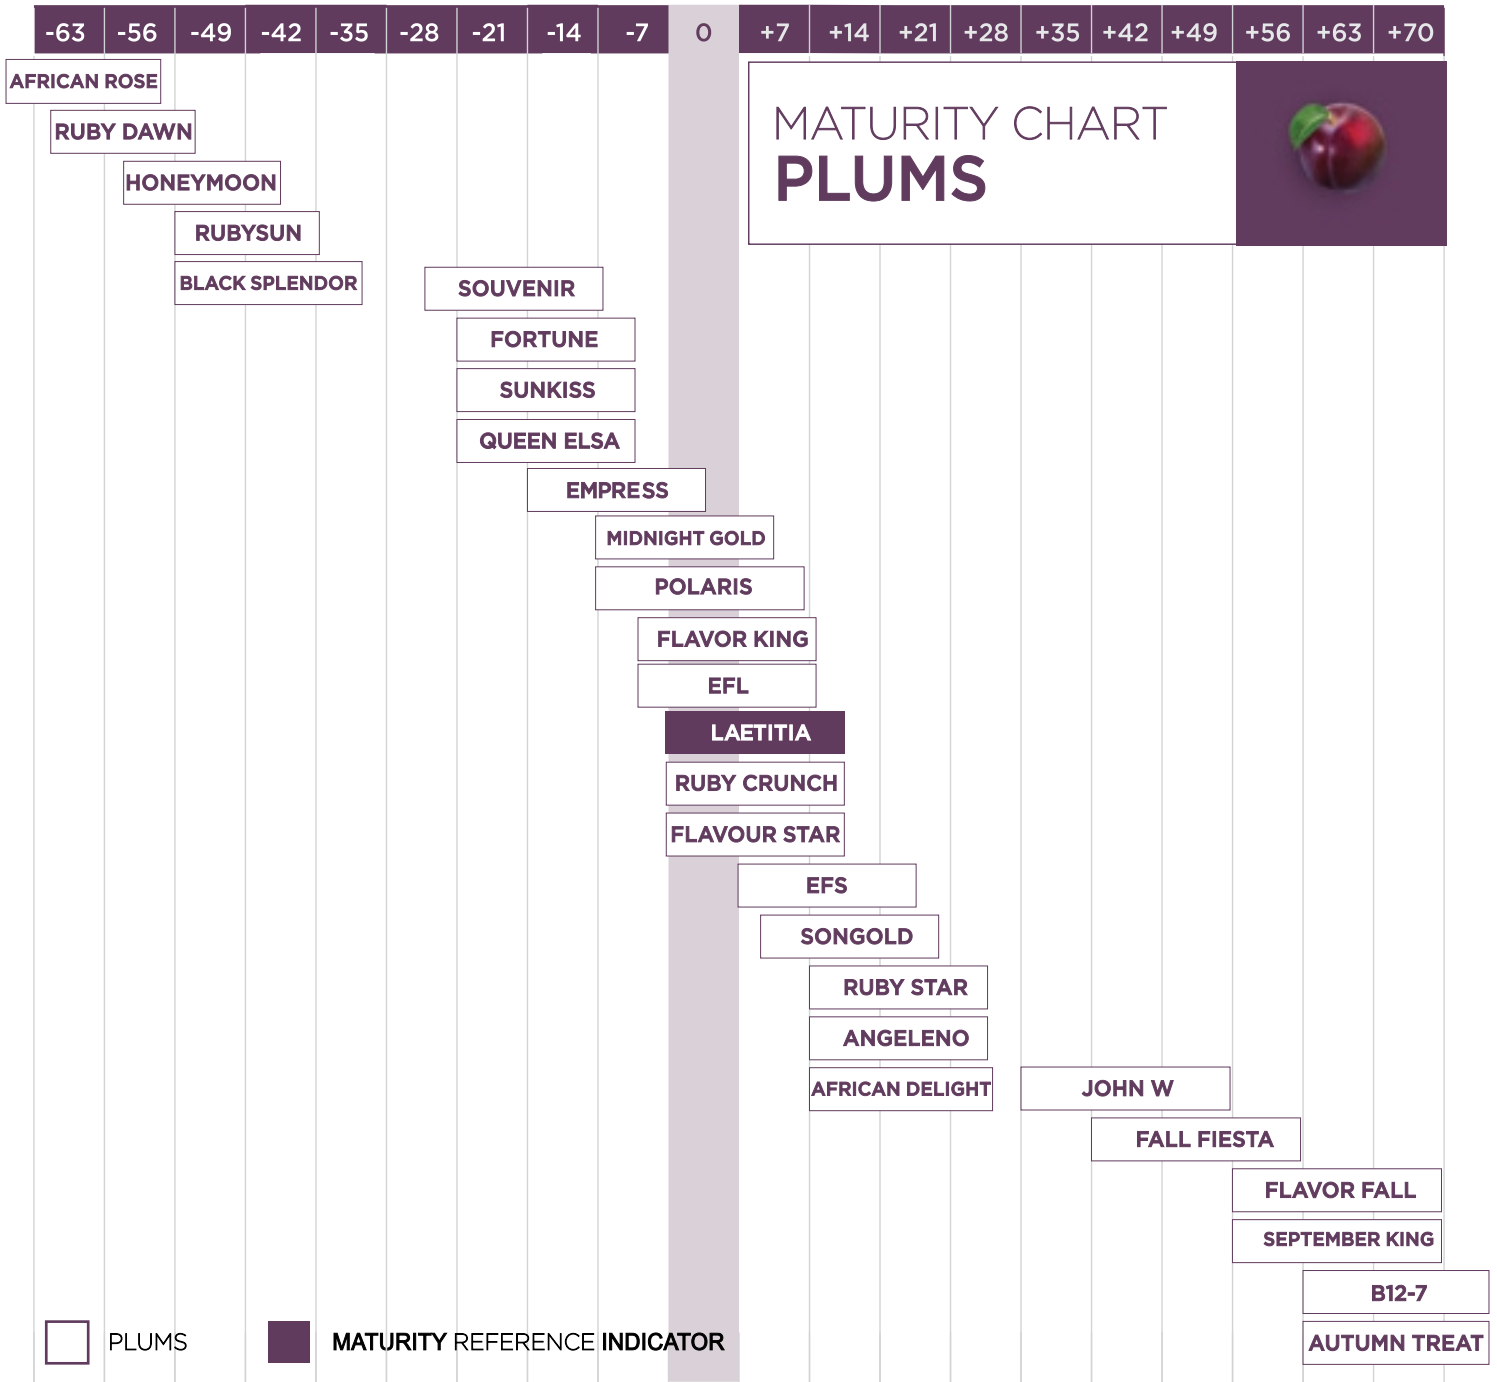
-63 -56 -49 -42 -35 -28 -21 -14 -7 0 +7 +14 +21 +28 +35 +42 +49 +56 +63 +70

MATURITY CHART
PLUMS

AFRICAN ROSE
RUBY DAWN
HONEYMOON
RUBYSUN
BLACK SPLENDOR
SOUVENIR
FORTUNE
SUNKISS
QUEEN ELSA
EMPRESS
MIDNIGHT GOLD
POLARIS
FLAVOR KING
EFL
LAETITIA
RUBY CRUNCH
FLAVOUR STAR
EFS
SONGOLD
RUBY STAR
ANGELENO
AFRICAN DELIGHT
JOHN W
FALL FIESTA
FLAVOR FALL
SEPTEMBER KING
B12-7
AUTUMN TREAT

PLUMS
MATURITY REFERENCE INDICATOR